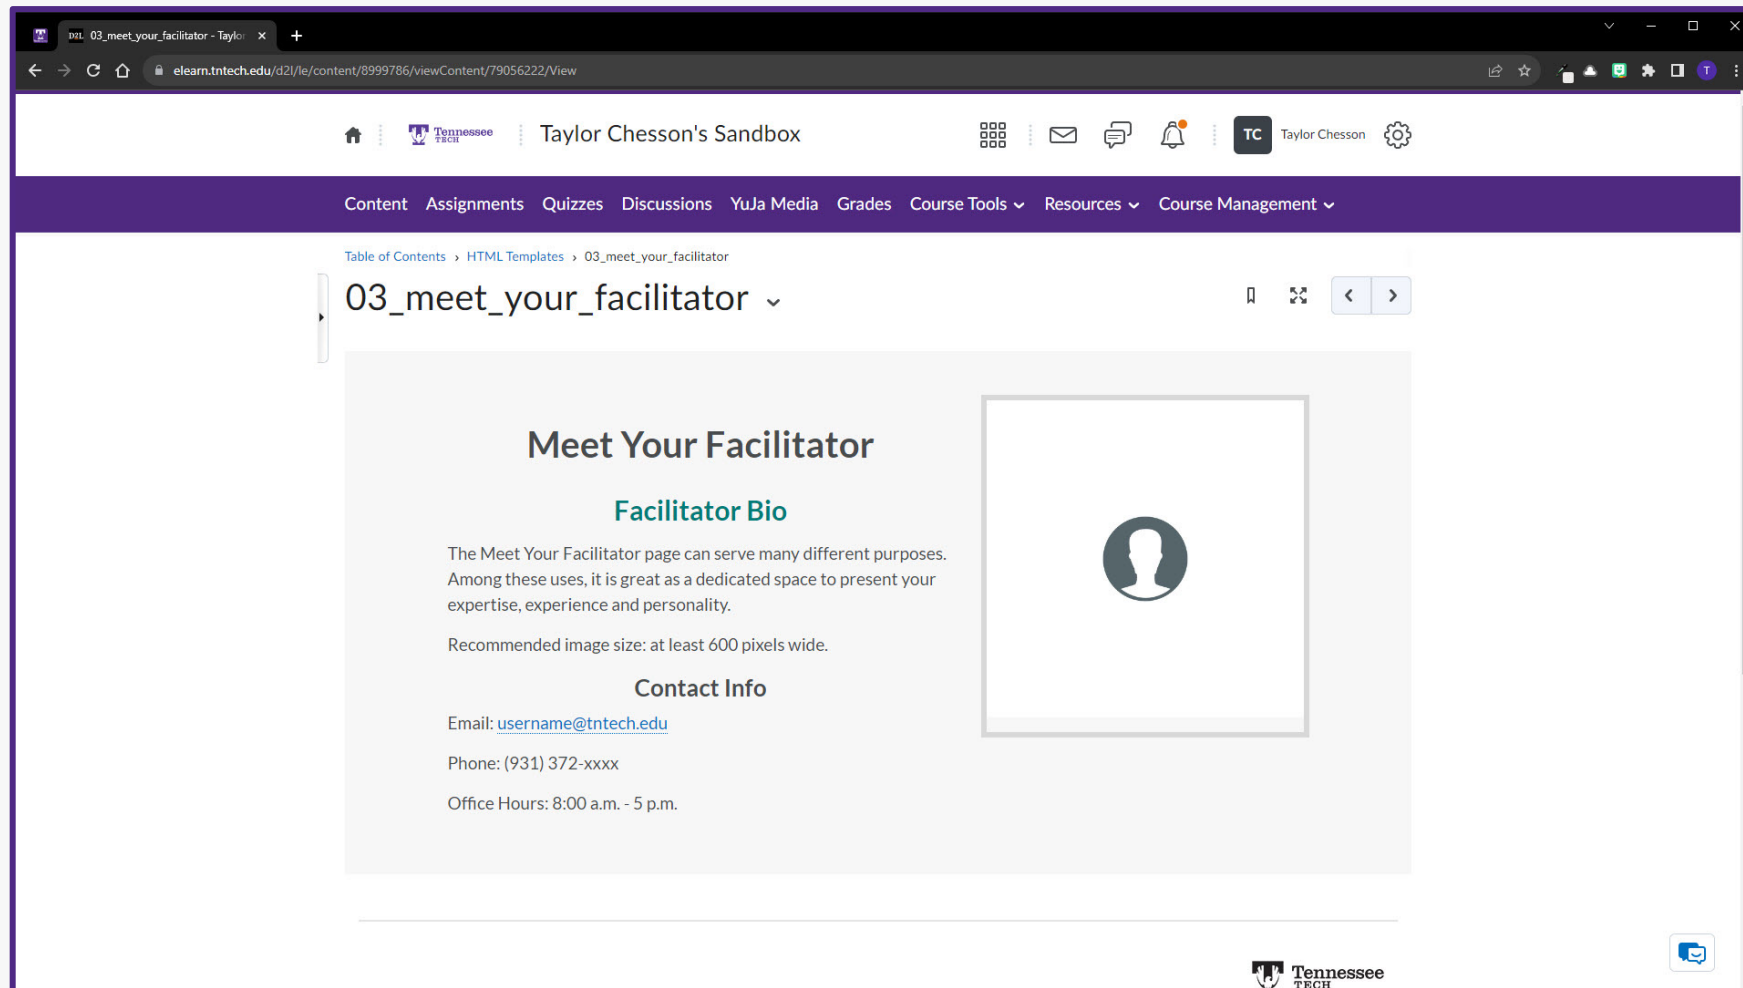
D2L 03_meet_your_facilitator - Taylor ×
+

elearn.tntech.edu/d2l/le/content/8999786/viewContent/79056222/View

Tennessee TECH

Taylor Chesson's Sandbox

TC Taylor Chesson

Content Assignments Quizzes Discussions YuJa Media Grades Course Tools Resources Course Management

Table of Contents › HTML Templates › 03_meet_your_facilitator

03_meet_your_facilitator

Meet Your Facilitator

Facilitator Bio

The Meet Your Facilitator page can serve many different purposes. Among these uses, it is great as a dedicated space to present your expertise, experience and personality.

Recommended image size: at least 600 pixels wide.

Contact Info

Email: username@tntech.edu

Phone: (931) 372-xxxx

Office Hours: 8:00 a.m. - 5 p.m.

Tennessee TECH